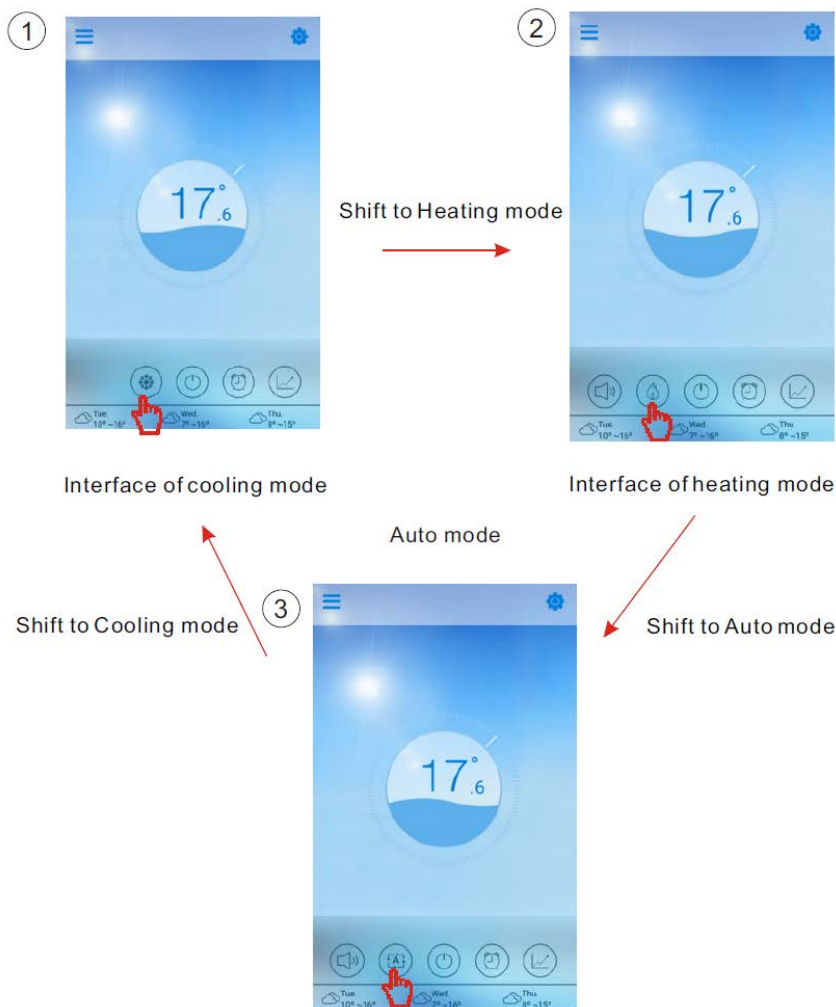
①

17°.6

Tue. 10° ~16°  Wed. 7° ~16°  Thu. 8° ~15°

Shift to Heating mode

②

17°.6

Tue. 10° ~16°  Wed. 7° ~16°  Thu. 8° ~15°

Interface of cooling mode

Interface of heating mode

Auto mode

Shift to Cooling mode

③

Shift to Auto mode

17°.6

A

Tue. 10° ~16°  Wed. 7° ~16°  Thu. 8° ~15°